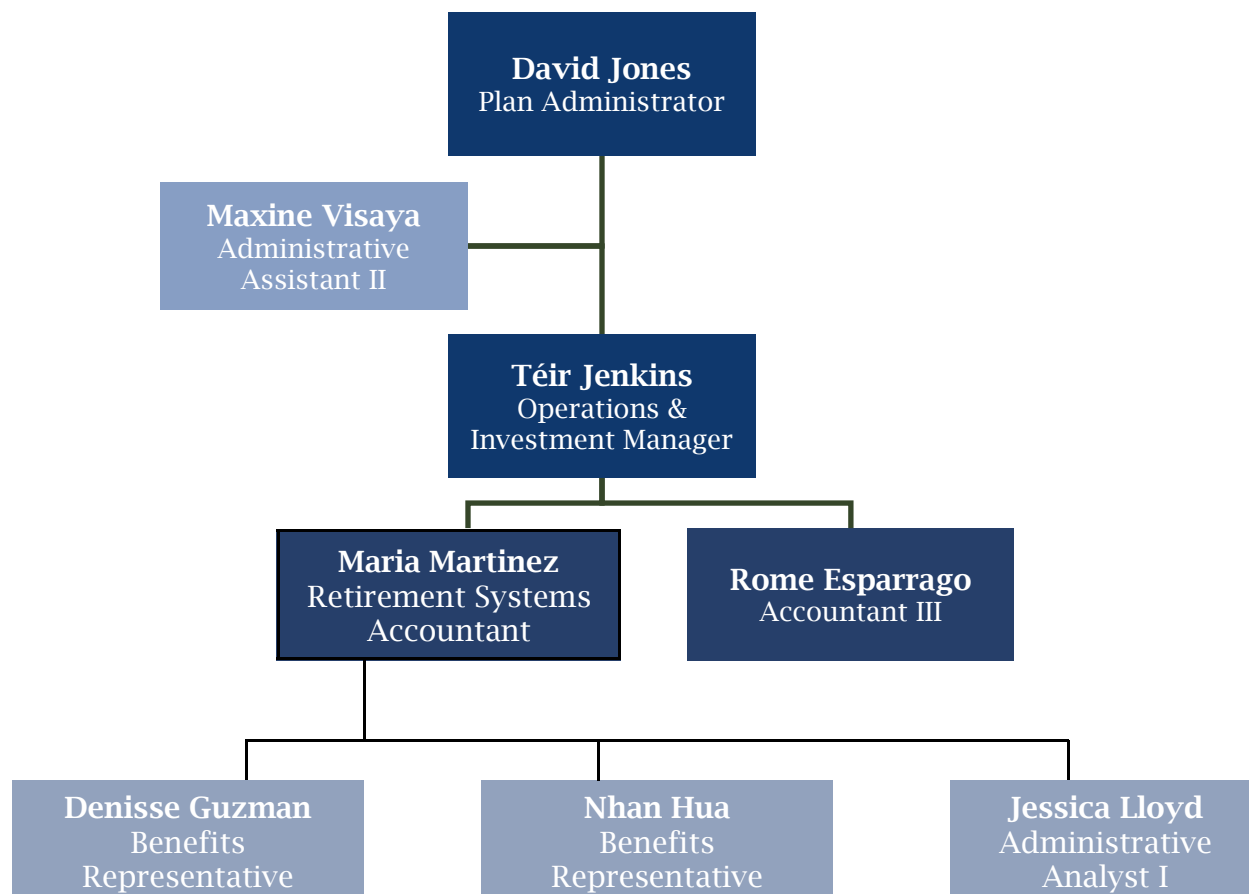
**David Jones**
Plan Administrator

**Maxine Visaya**
Administrative Assistant II

**Téir Jenkins**
Operations & Investment Manager

**Maria Martinez**
Retirement Systems Accountant

**Rome Esparrago**
Accountant III

**Denisse Guzman**
Benefits Representative

**Nhan Hua**
Benefits Representative

**Jessica Lloyd**
Administrative Analyst I